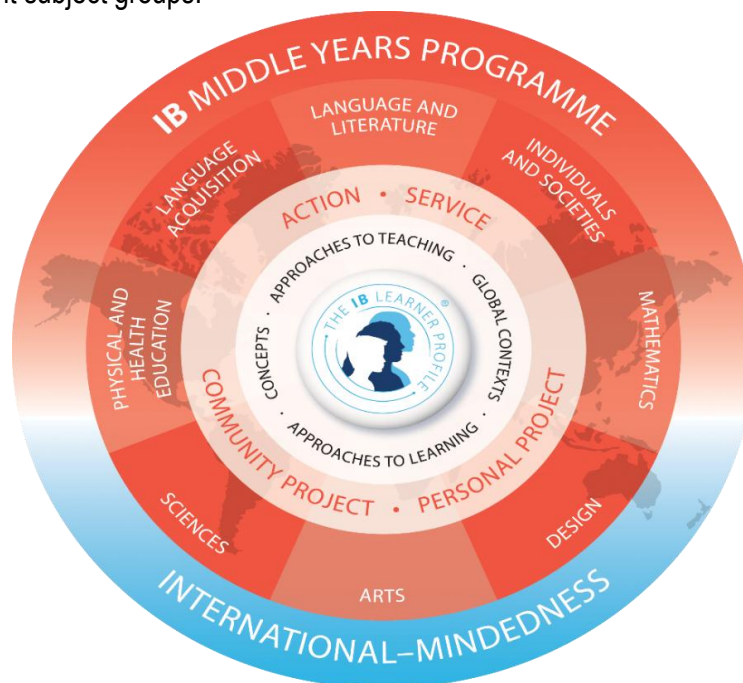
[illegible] subject groups.

IB MIDDLE YEARS PROGRAMME

LANGUAGE AND LITERATURE

INDIVIDUALS AND SOCIETIES

MATHEMATICS

DESIGN

ARTS

SCIENCES

PHYSICAL AND HEALTH EDUCATION

LANGUAGE ACQUISITION

ACTION • SERVICE

APPROACHES TO TEACHING • GLOBAL CONTEXTS • APPROACHES TO LEARNING • CONCEPTS

THE IB LEARNER PROFILE

COMMUNITY PROJECT • PERSONAL PROJECT

INTERNATIONAL–MINDEDNESS